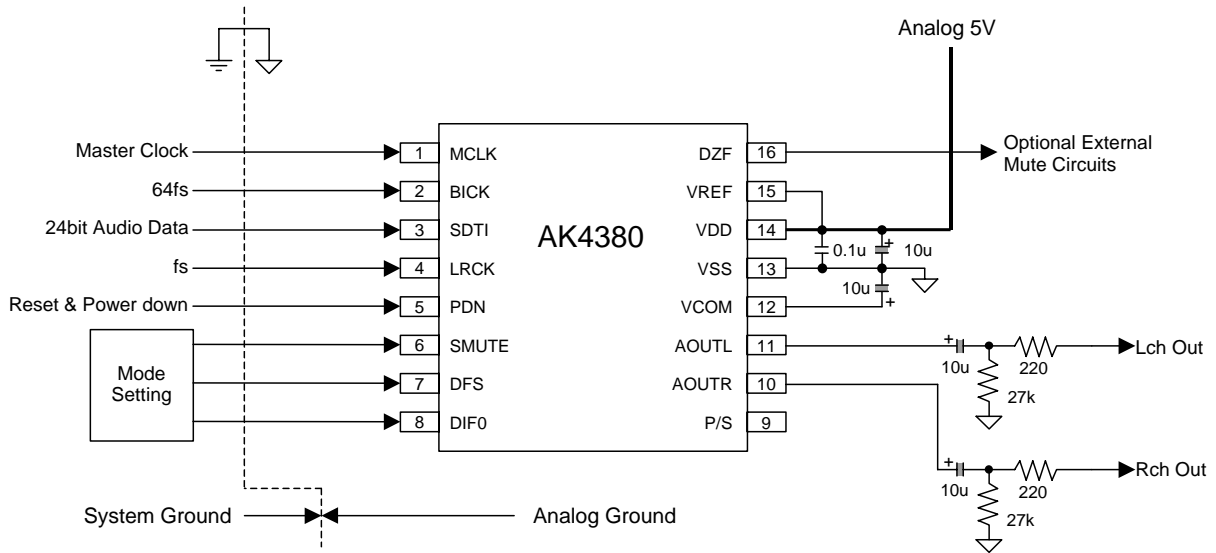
Analog 5V

Master Clock
64fs
24bit Audio Data
fs
Reset & Power down

Mode Setting

1 MCLK
2 BICK
3 SDTI
4 LRCK
5 PDN
6 SMUTE
7 DFS
8 DIF0

AK4380

DZF 16
VREF 15
VDD 14
VSS 13
VCOM 12
AOUTL 11
AOUTR 10
P/S 9

Optional External Mute Circuits

0.1u
+
10u
10u
+

+
10u
220
27k
Lch Out

+
10u
220
27k
Rch Out

System Ground
Analog Ground